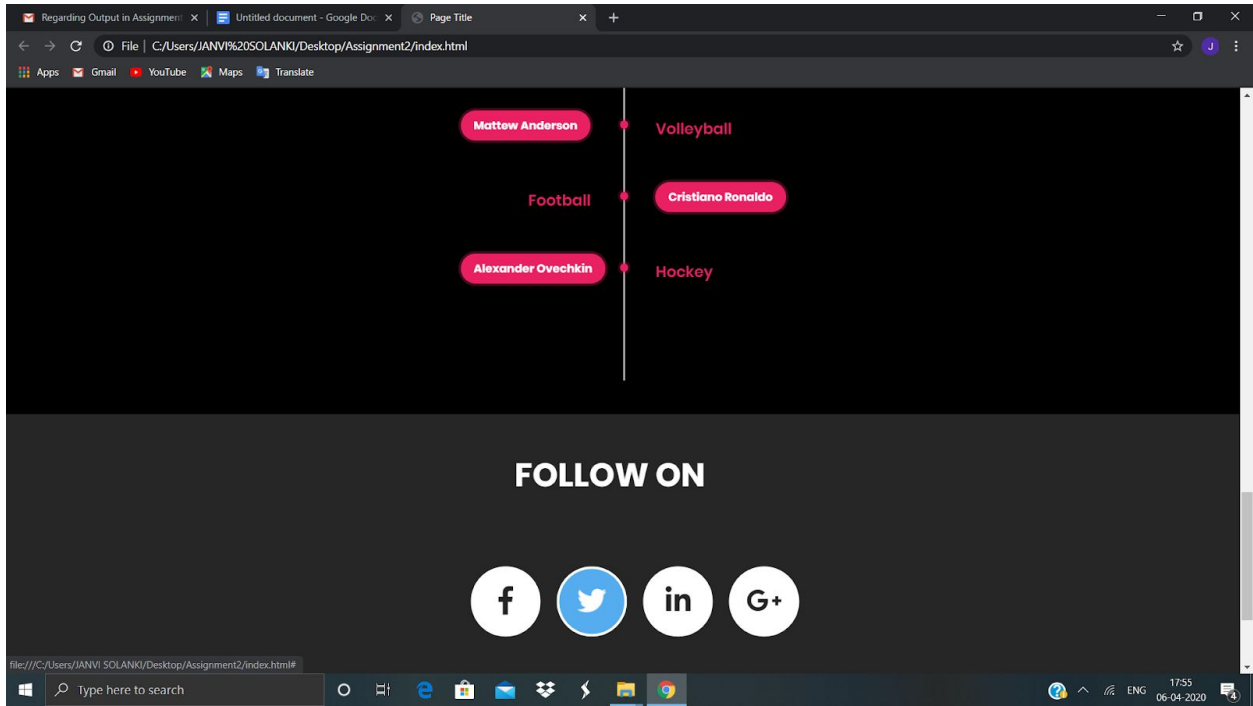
Regarding Output in Assignment ×
Untitled document - Google Doc ×
Page Title ×
+

File | C:/Users/JANVI%20SOLANKI/Desktop/Assignment2/index.html

Apps Gmail YouTube Maps Translate

Mattew Anderson
Volleyball
Football
Cristiano Ronaldo
Alexander Ovechkin
Hockey

FOLLOW ON

f
in
G+

file:///C:/Users/JANVI SOLANKI/Desktop/Assignment2/index.html#

Type here to search

ENG 17:55 06-04-2020
4